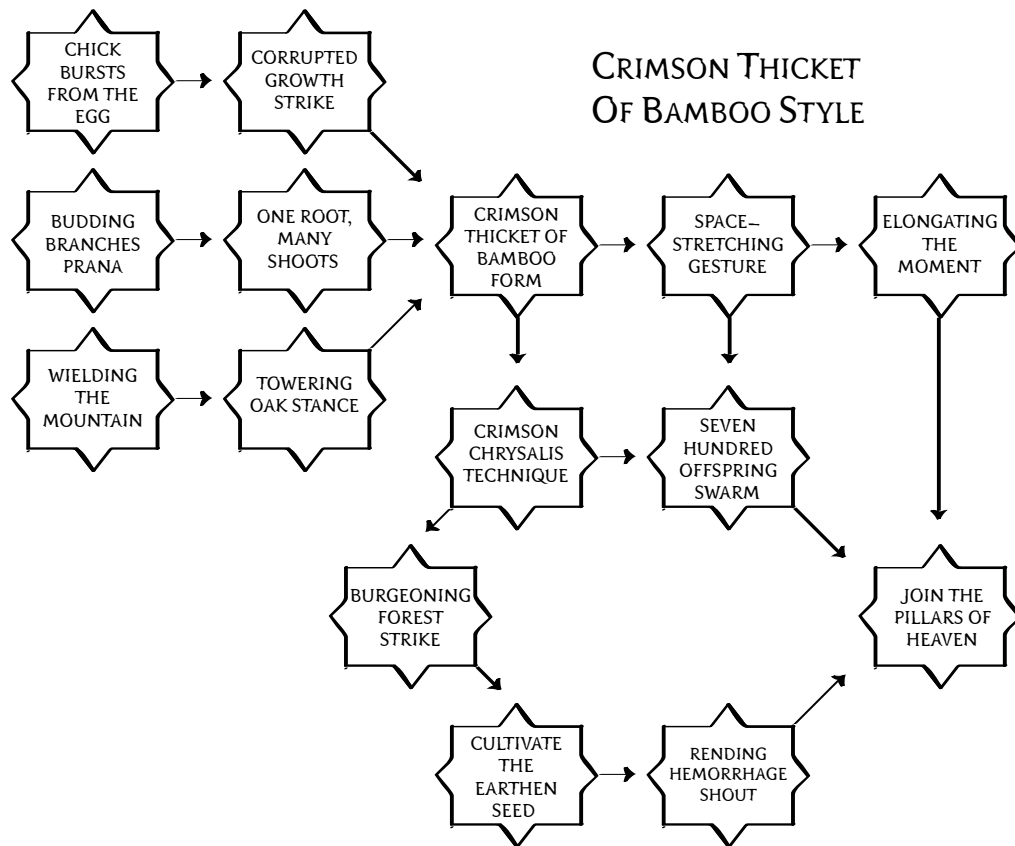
Crimson Thicket Of Bamboo Style

CHICK BURSTS FROM THE EGG

CORRUPTED GROWTH STRIKE

BUDDING BRANCHES PRANA

ONE ROOT, MANY SHOOTS

WIELDING THE MOUNTAIN

TOWERING OAK STANCE

CRIMSON THICKET OF BAMBOO FORM

SPACE–STRETCHING GESTURE

ELONGATING THE MOMENT

CRIMSON CHRYSALIS TECHNIQUE

SEVEN HUNDRED OFFSPRING SWARM

BURGEONING FOREST STRIKE

JOIN THE PILLARS OF HEAVEN

CULTIVATE THE EARTHEN SEED

RENDING HEMORRHAGE SHOUT